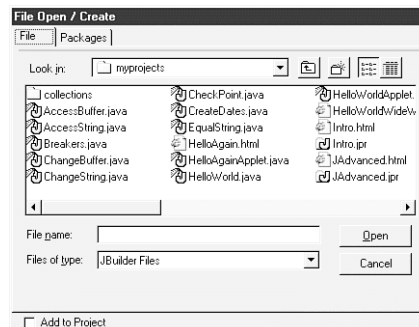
File Open / Create

File | Packages

Look in: myprojects

collections
AccessBuffer.java
AccessString.java
Breakers.java
ChangeBuffer.java
ChangeString.java
CheckPoint.java
CreateDates.java
EqualString.java
HelloAgain.html
HelloAgainApplet.java
HelloWorld.java
HelloWorldApplet.
HelloWorldWideW
Intro.html
Intro.jpr
JAdvanced.html
JAdvanced.jpr

File name:
Open
Files of type: JBuilder Files
Cancel

Add to Project